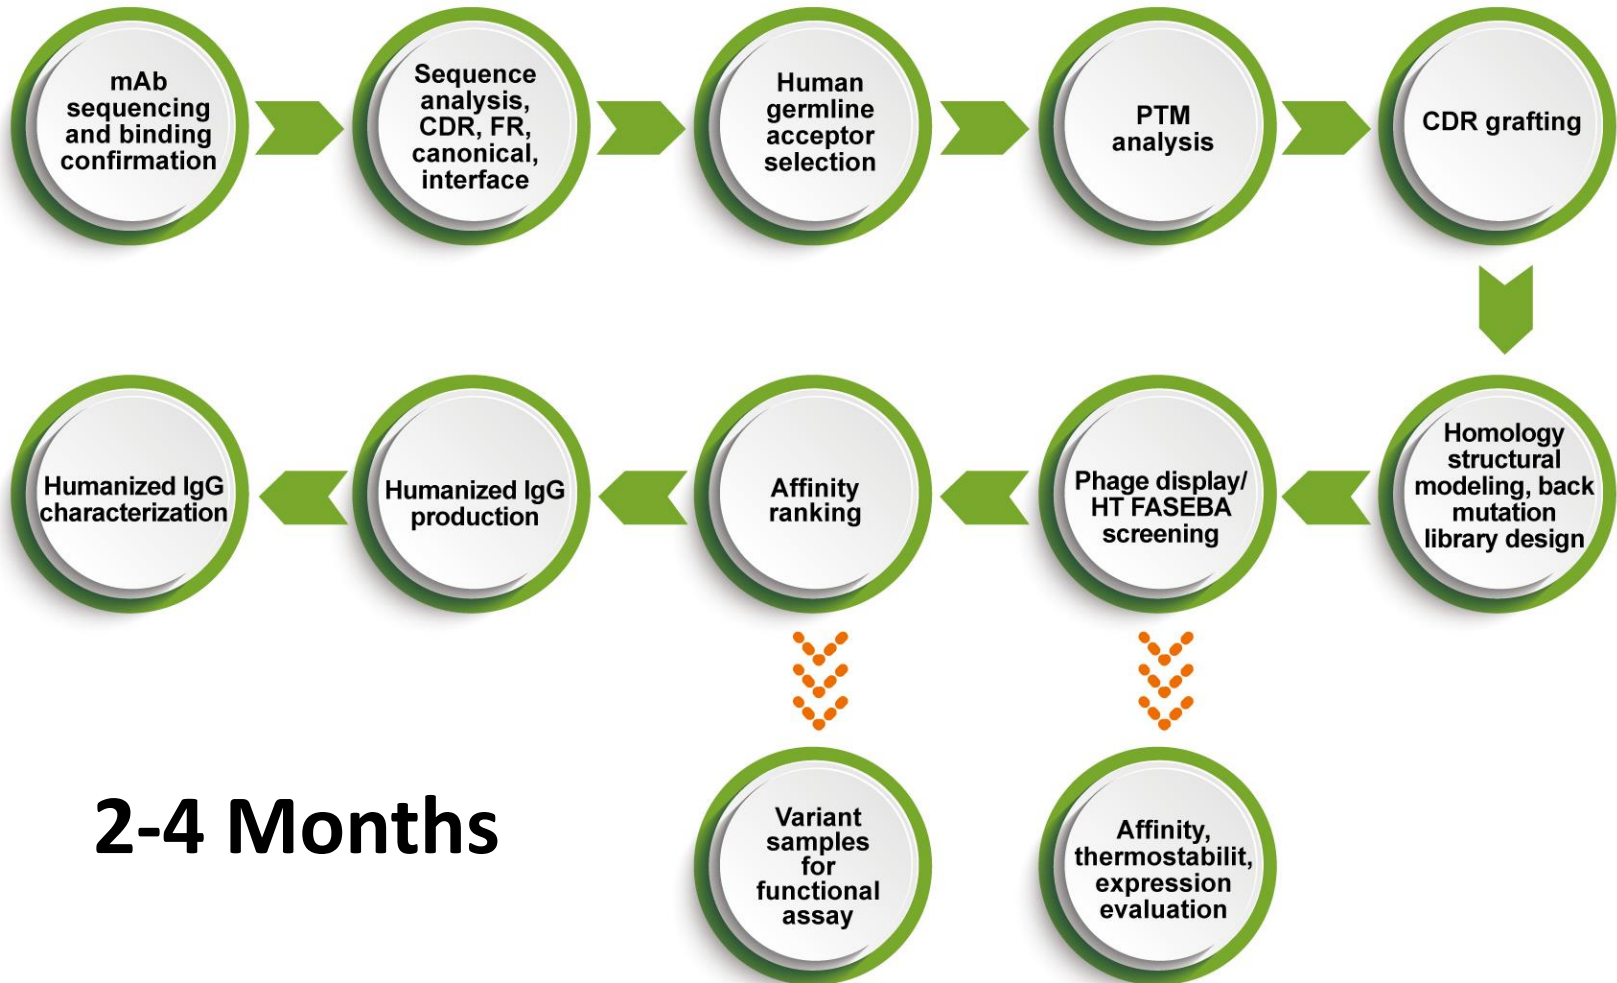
mAb sequencing and binding confirmation

Sequence analysis, CDR, FR, canonical, interface

Human germline acceptor selection

PTM analysis

CDR grafting

Homology structural modeling, back mutation library design

Phage display/ HT FASEBA screening

Affinity ranking

Humanized IgG production

Humanized IgG characterization

Variant samples for functional assay

Affinity, thermostabilit, expression evaluation

2-4 Months